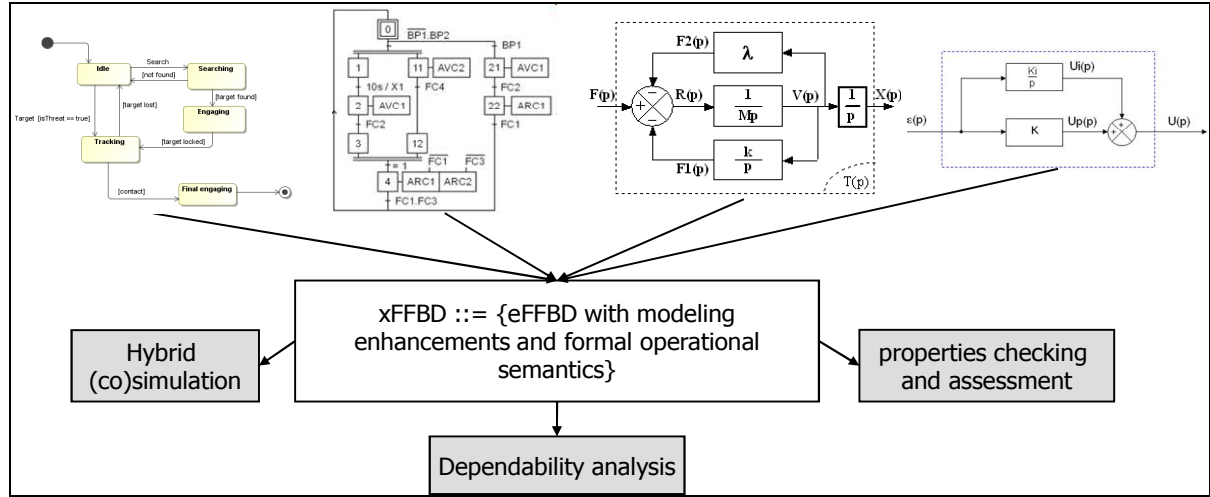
Idle

Search

Searching

[not found]

[target found]

[target lost]

Engaging

Target [isThreat == true]

Tracking

[target locked]

[contact]

Final engaging

0

$\overline{BP1}$.BP2

BP1

1

11

AVC2

21

AVC1

10s / X1

FC4

FC2

2

AVC1

22

ARC1

FC2

FC1

3

12

= 1

$\overline{FC1}$

$\overline{FC3}$

4

ARC1

ARC2

FC1.FC3

F2(p)

$\lambda$

F(p)

R(p)

$\frac{1}{Mp}$

V(p)

$\frac{1}{p}$

X(p)

F1(p)

$\frac{k}{p}$

T(p)

$\frac{Ki}{p}$

Ui(p)

ε(p)

K

Up(p)

U(p)

xFFBD ::= {eFFBD with modeling enhancements and formal operational semantics}

Hybrid (co)simulation

properties checking and assessment

Dependability analysis